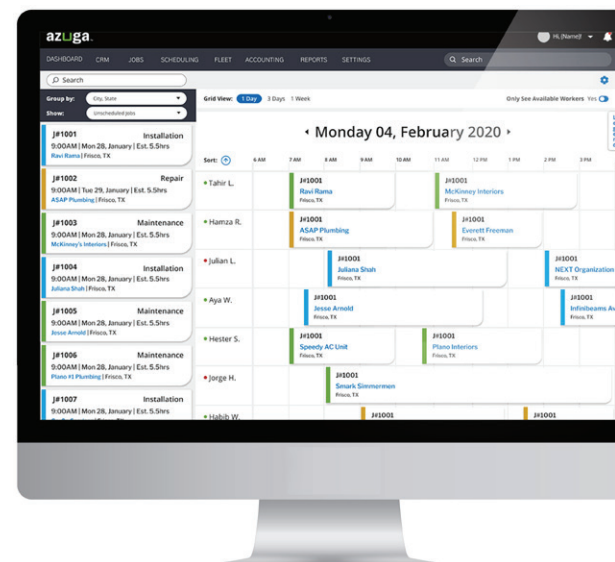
azuga

Hi, (Name)!

DASHBOARD CRM JOBS SCHEDULING FLEET ACCOUNTING REPORTS SETTINGS

Search

Search

Group by: City, State
Show: Unscheduled jobs

J#1001 Installation
9:00AM | Mon 28, January | Est. 5.5hrs
Ravi Rama | Frisco, TX

J#1002 Repair
9:00AM | Tue 29, January | Est. 5.5hrs
ASAP Plumbing | Frisco, TX

J#1003 Maintenance
9:00AM | Mon 28, January | Est. 5.5hrs
McKinney's Interiors | Frisco, TX

J#1004 Installation
9:00AM | Mon 28, January | Est. 5.5hrs
Juliana Shah | Frisco, TX

J#1005 Maintenance
9:00AM | Mon 28, January | Est. 5.5hrs
Jesse Arnold | Frisco, TX

J#1006 Maintenance
9:00AM | Mon 28, January | Est. 5.5hrs
Plano #1 Plumbing | Frisco, TX

J#1007 Installation
9:00AM | Mon 28, January | Est. 5.5hrs

Grid View: 1 Day 3 Days 1 Week

Only See Available Workers Yes

Monday 04, February 2020

Sort: 6AM 7AM 8AM 9AM 10AM 11AM 12PM 1PM 2PM 3PM

Tahir L. J#1001 Ravi Rama Frisco, TX J#1001 McKinney Interiors Frisco, TX

Hamza R. J#1001 ASAP Plumbing Frisco, TX J#1001 Everett Freeman Frisco, TX

Julian L. J#1001 Juliana Shah Frisco, TX J#1001 NEXT Organization

Aya W. J#1001 Jesse Arnold Frisco, TX J#1001 Infinibeams Av

Hester S. J#1001 Speedy AC Unit Frisco, TX J#1001 Plano Interiors Frisco, TX

Jorge H. J#1001 Smark Simmermen Frisco, TX

Habib W. J#1001 J#1001